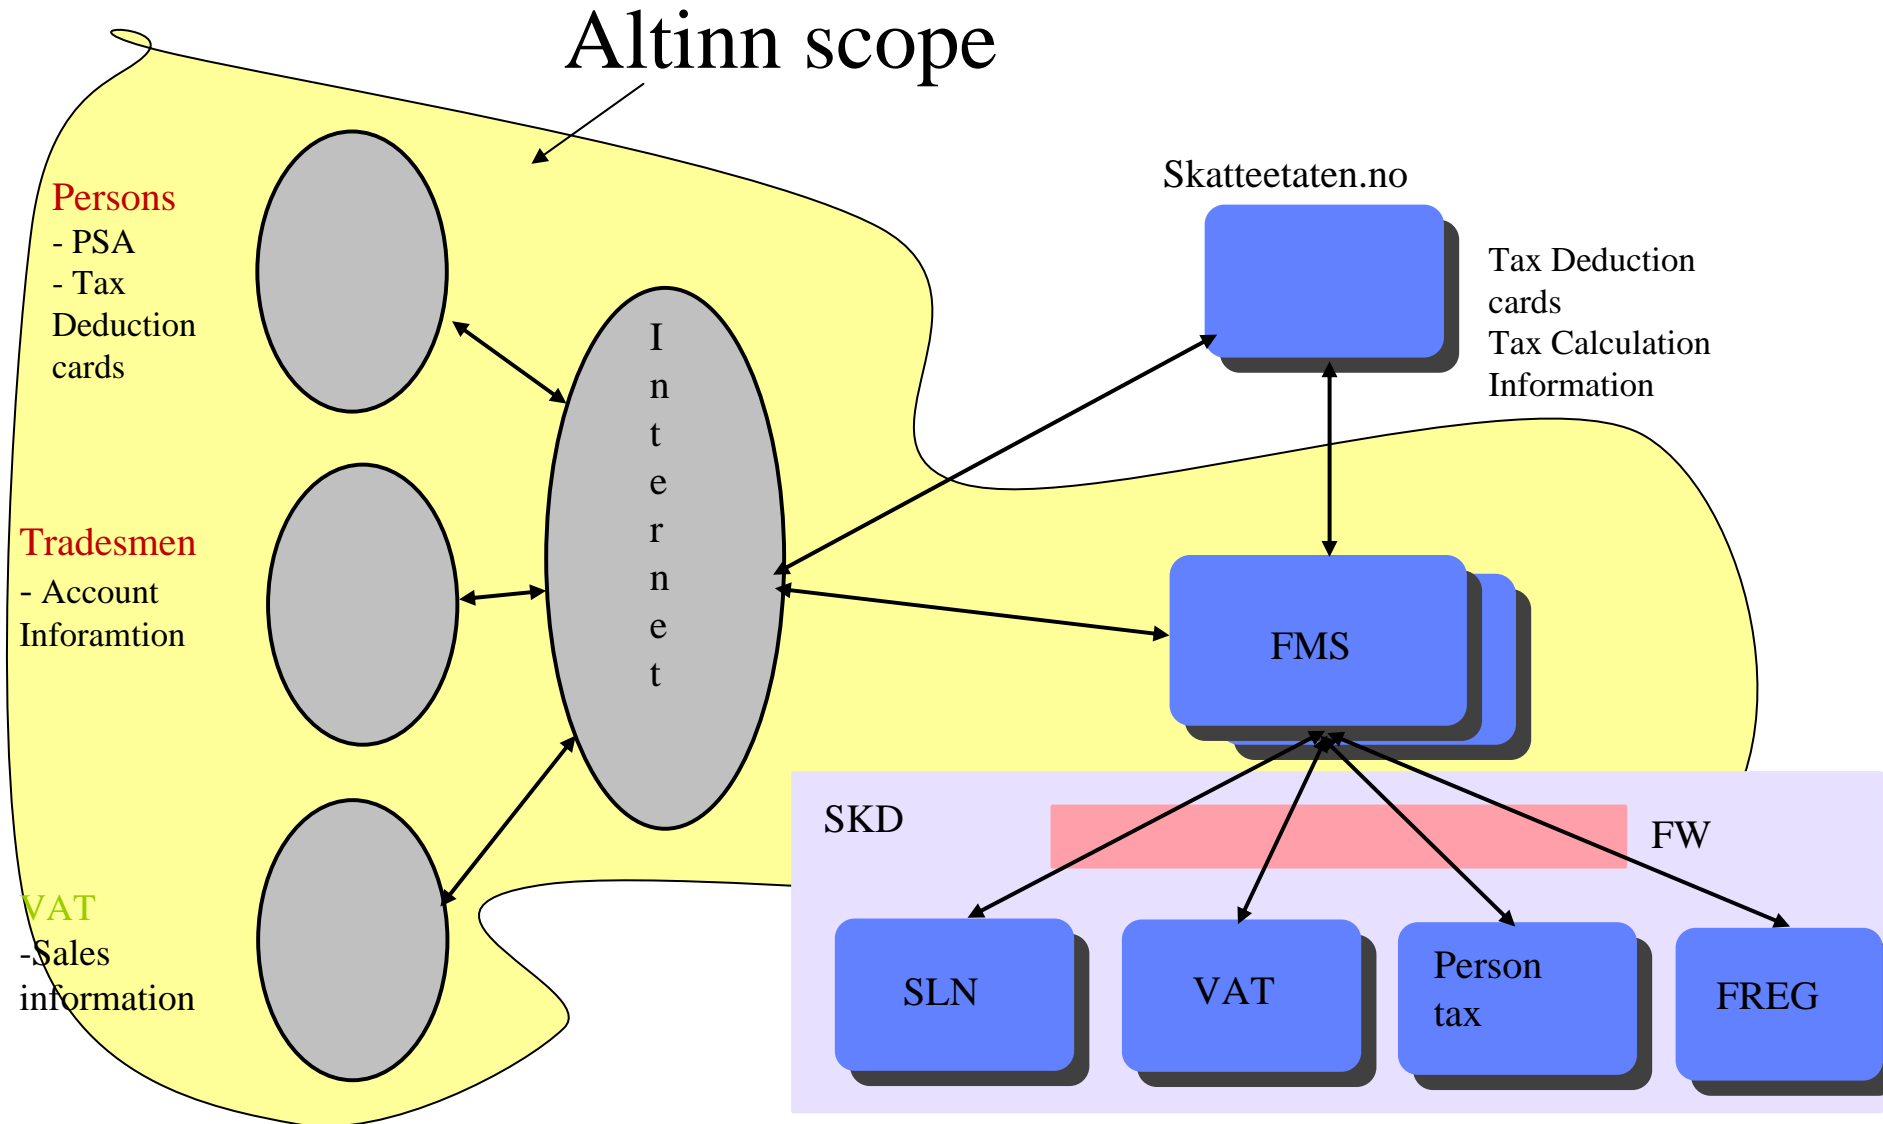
Altinn scope

Persons
- PSA
- Tax Deduction cards

Tradesmen
- Account Inforamtion

VAT
-Sales information

I
n
t
e
r
n
e
t

Skatteetaten.no

Tax Deduction cards
Tax Calculation Information

FMS

SKD

FW

SLN

VAT

Person tax

FREG